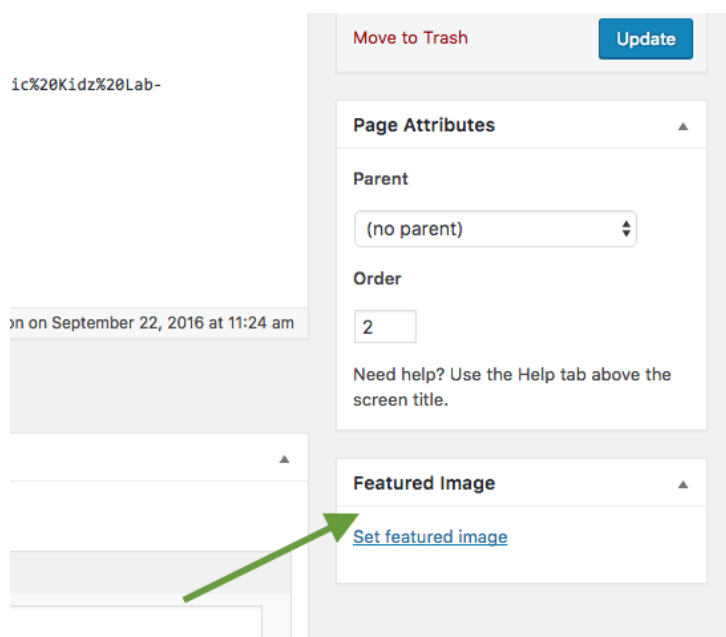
ic%20Kidz%20Lab-

on on September 22, 2016 at 11:24 am

Move to Trash

Update

Page Attributes

Parent

(no parent)

Order

2

Need help? Use the Help tab above the screen title.

Featured Image

Set featured image